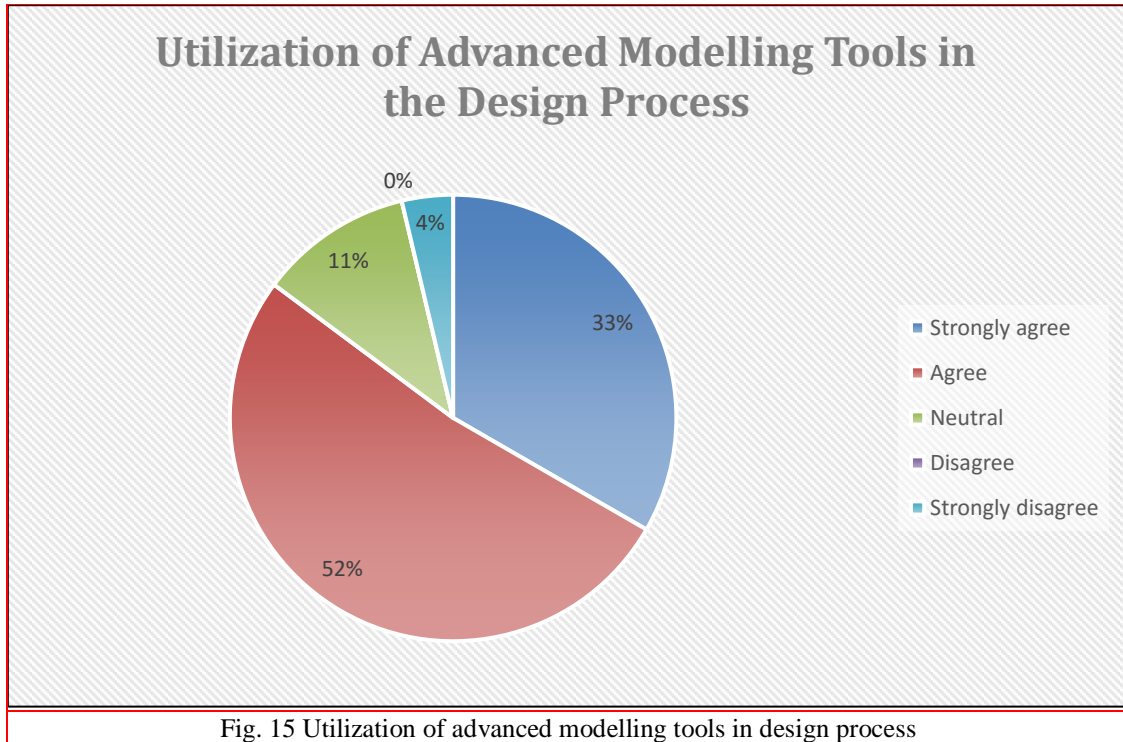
Utilization of Advanced Modelling Tools in the Design Process

0%
4%
11%
33%
52%

Strongly agree
Agree
Neutral
Disagree
Strongly disagree

Fig. 15 Utilization of advanced modelling tools in design process